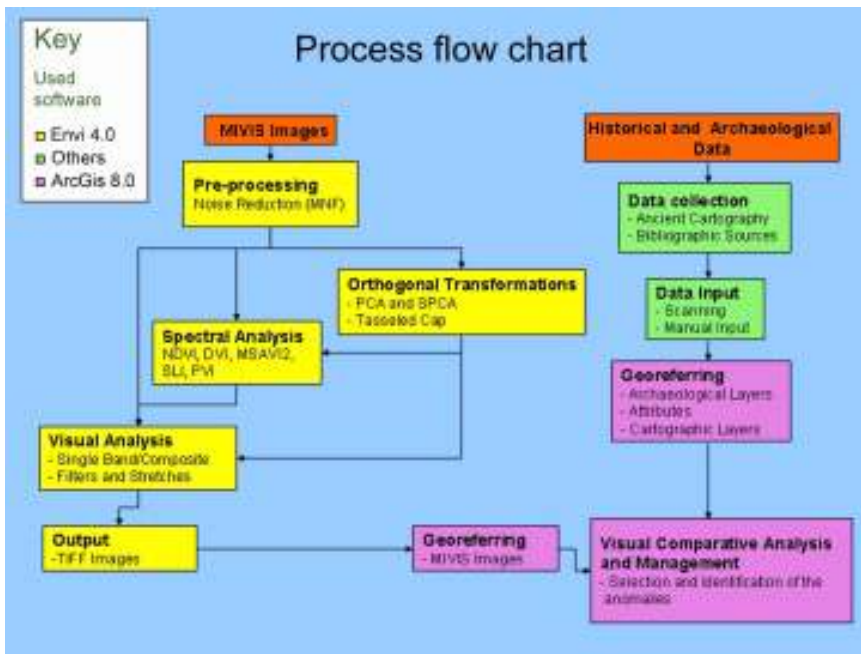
Key

Used software

Envi 4.0
Others
ArcGis 8.0

Process flow chart

MIVIS Images

Pre-processing
Noise Reduction (MNF)

Orthogonal Transformations
- PCA and SPCA
- Tasseled Cap

Spectral Analysis
NDVI, DVI, MSAVI2, SLI, PVI

Visual Analysis
- Single Band/Composite
- Filters and Stretches

Output
-TIFF Images

Georeferring
- MIVIS Images

Historical and Archaeological Data

Data collection
- Ancient Cartography
- Bibliographic Sources

Data Input
- Scanning
- Manual Input

Georeferring
- Archaeological Layers
- Attributes
- Cartographic Layers

Visual Comparative Analysis and Management
- Selection and Identification of the anomalies